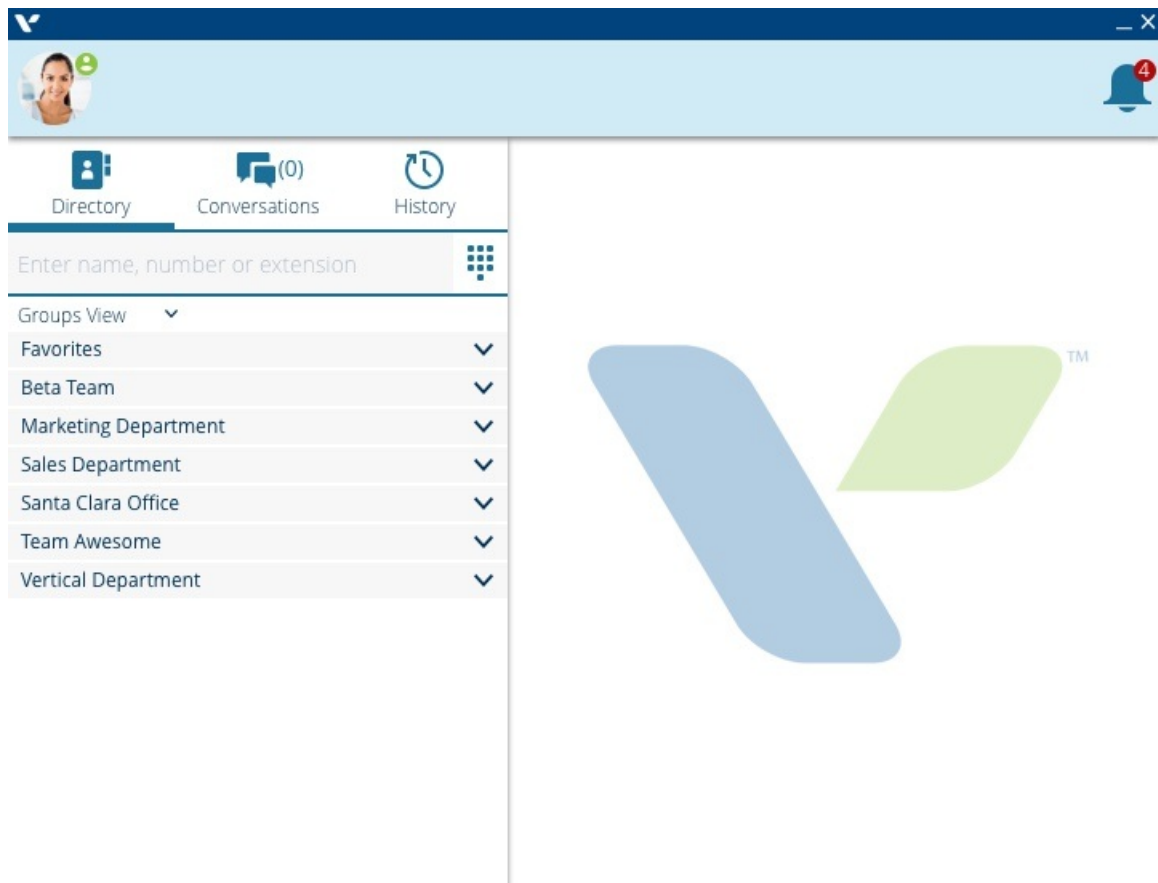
4

(0)

Directory Conversations History

Enter name, number or extension

Groups View

Favorites

Beta Team

Marketing Department

Sales Department

Santa Clara Office

Team Awesome

Vertical Department

TM